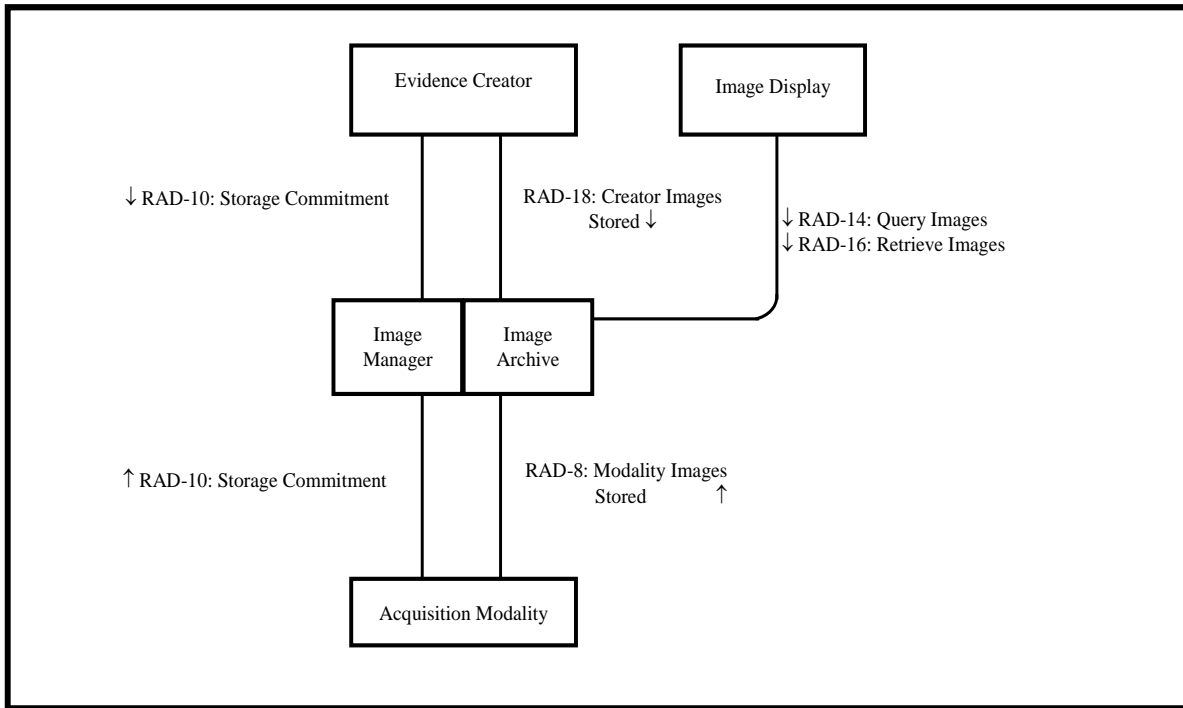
Evidence Creator

Image Display

↓ RAD-10: Storage Commitment

RAD-18: Creator Images Stored ↓

↓ RAD-14: Query Images
↓ RAD-16: Retrieve Images

Image Manager

Image Archive

↑ RAD-10: Storage Commitment

RAD-8: Modality Images Stored ↑

Acquisition Modality